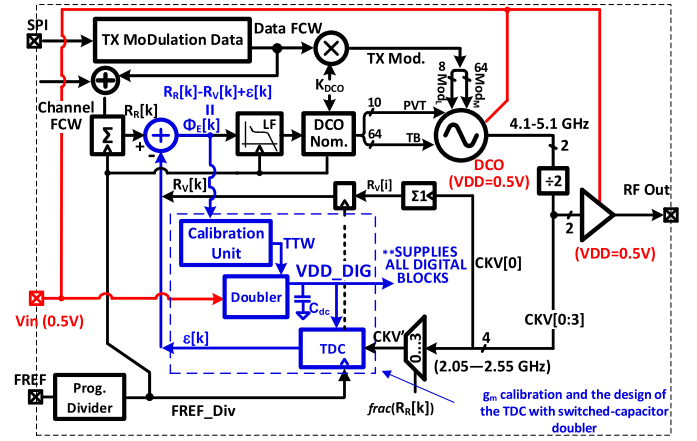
SPI

TX MoDulation Data

Data FCW

TX Mod.

Channel FCW

$R_R[k]$

$R_R[k]$-$R_V[k]$+$\varepsilon[k]$

II

$\Phi_E[k]$

+

-

LF

$K_{DCO}$

DCO Nom.

10

PVT

64

TB

8

Mod$_L$

64

Mod$_H$

4.1-5.1 GHz

DCO (VDD=0.5V)

2

÷2

2

RF Out

(VDD=0.5V)

$R_V[k]$

$R_V[i]$

Σ1

Calibration Unit

TTW

VDD_DIG

**SUPPLIES ALL DIGITAL BLOCKS

CKV[0]

Vin (0.5V)

Doubler

$C_{dc}$

$\varepsilon[k]$

TDC

CKV'

0...3

4

CKV[0:3]

(2.05—2.55 GHz)

FREF

Prog. Divider

FREF_Div

frac($R_R[k]$)

$g_m$ calibration and the design of the TDC with switched-capacitor doubler